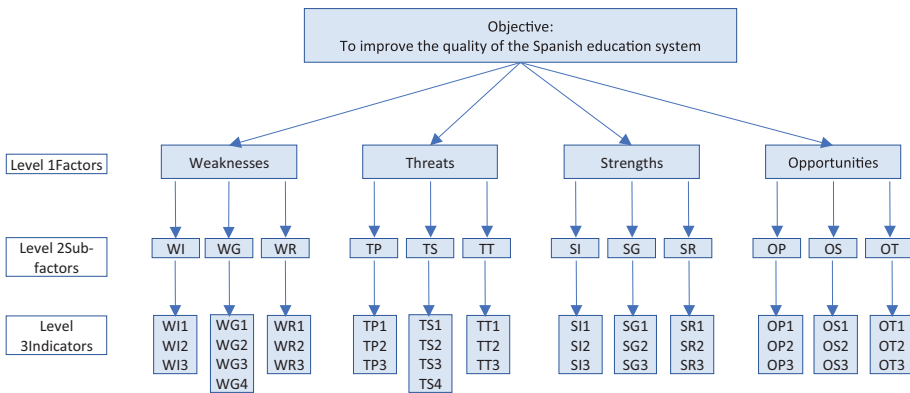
Objective:
To improve the quality of the Spanish education system

Level 1Factors

Weaknesses

Threats

Strengths

Opportunities

Level 2Sub-factors

WI

WG

WR

TP

TS

TT

SI

SG

SR

OP

OS

OT

Level 3Indicators

WI1
WI2
WI3

WG1
WG2
WG3
WG4

WR1
WR2
WR3

TP1
TP2
TP3

TS1
TS2
TS3
TS4

TT1
TT2
TT3

SI1
SI2
SI3

SG1
SG2
SG3

SR1
SR2
SR3

OP1
OP2
OP3

OS1
OS2
OS3

OT1
OT2
OT3